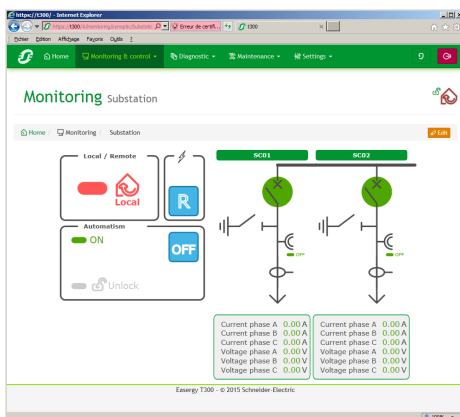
https://t300/ - Internet Explorer
https://t300/#/monitoring/substation
Erreur de certifi...
T300
Fichier Edition Affichage Favoris Outils ?
Home
Monitoring & control
Diagnostic
Maintenance
Settings

Monitoring Substation

Home / Monitoring / Substation
Edit

Local / Remote
Local
R
Automatism
ON
OFF
Unlock

SC01
SC02
OFF
OFF

| Current phase A | 0.00 A |
|---|---|
| Current phase B | 0.00 A |
| Current phase C | 0.00 A |
| Voltage phase A | 0.00 V |
| Voltage phase B | 0.00 V |
| Voltage phase C | 0.00 V |

| Current phase A | 0.00 A |
|---|---|
| Current phase B | 0.00 A |
| Current phase C | 0.00 A |
| Voltage phase A | 0.00 V |
| Voltage phase B | 0.00 V |
| Voltage phase C | 0.00 V |

Easergy T300 - © 2015 Schneider-Electric
100%